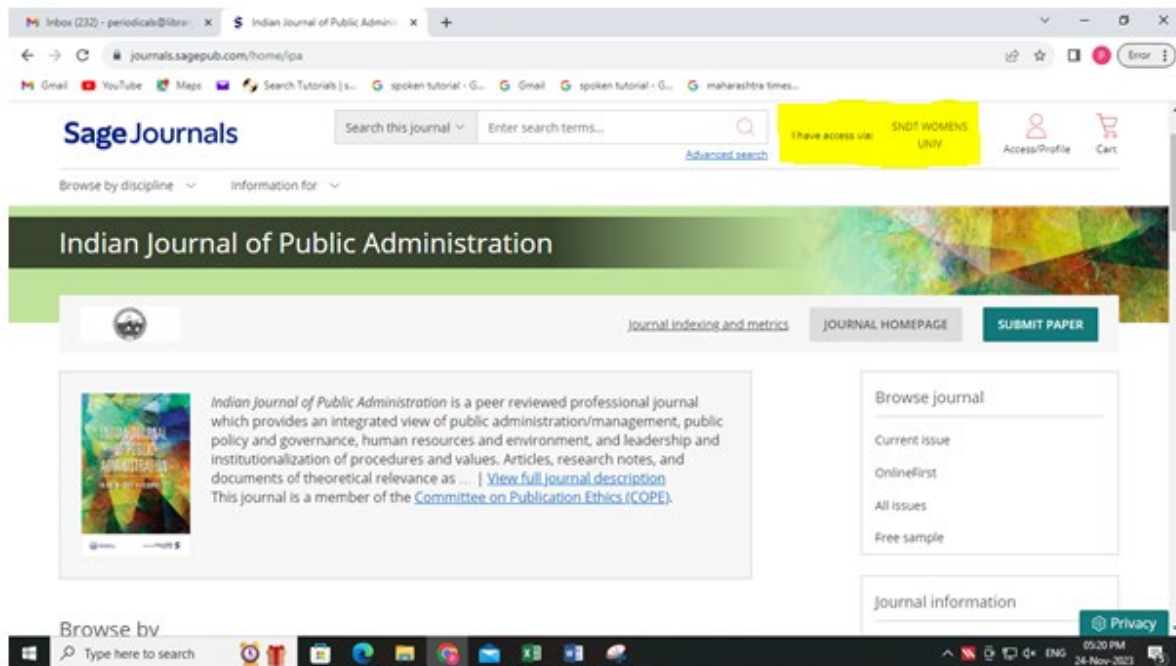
M Inbox (232) - periodicals@libra ×
$ Indian Journal of Public Adminis ×
+

journals.sagepub.com/home/ipa

Error

M Gmail YouTube Maps Search Tutorials | s... G spoken tutorial - G... G Gmail G spoken tutorial - G... G maharashtra times...

Sage Journals

Search this journal
Enter search terms...
Advanced search

I have access via: SNDT WOMENS UNIV

Access/Profile
Cart

Browse by discipline
Information for

Indian Journal of Public Administration

Journal indexing and metrics
JOURNAL HOMEPAGE
SUBMIT PAPER

*Indian Journal of Public Administration* is a peer reviewed professional journal which provides an integrated view of public administration/management, public policy and governance, human resources and environment, and leadership and institutionalization of procedures and values. Articles, research notes, and documents of theoretical relevance as ... | View full journal description
This journal is a member of the Committee on Publication Ethics (COPE).

Browse journal
Current issue
OnlineFirst
All issues
Free sample

Journal information

Privacy

Browse by

Type here to search

ENG
05:20 PM
24-Nov-2023